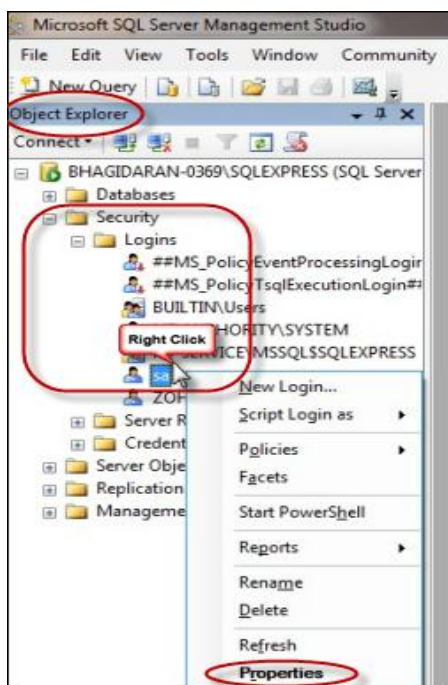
Microsoft SQL Server Management Studio
File Edit View Tools Window Community
New Query
Object Explorer
Connect
BHAGIDARAN-0369\SQLEXPRESS (SQL Server
Databases
Security
Logins
##MS_PolicyEventProcessingLogir
##MS_PolicyTsqlExecutionLogin##
BUILTIN\Users
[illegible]HORITY\SYSTEM
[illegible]SERVICE\MSSQL$SQLEXPRESS
Right Click
sa
ZOH
Server R
Credent
Server Obje
Replication
Manageme
New Login...
Script Login as
Policies
Facets
Start PowerShell
Reports
Rename
Delete
Refresh
Properties